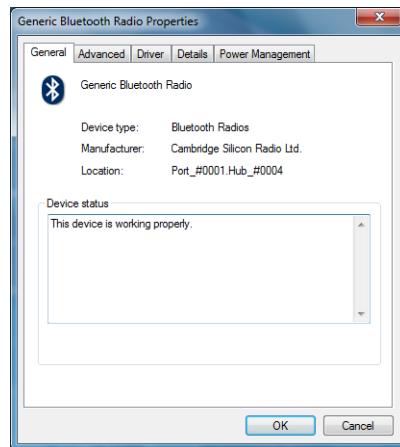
Generic Bluetooth Radio Properties

General | Advanced | Driver | Details | Power Management

Generic Bluetooth Radio

Device type: Bluetooth Radios
Manufacturer: Cambridge Silicon Radio Ltd.
Location: Port_#0001.Hub_#0004

Device status
This device is working properly.

OK Cancel